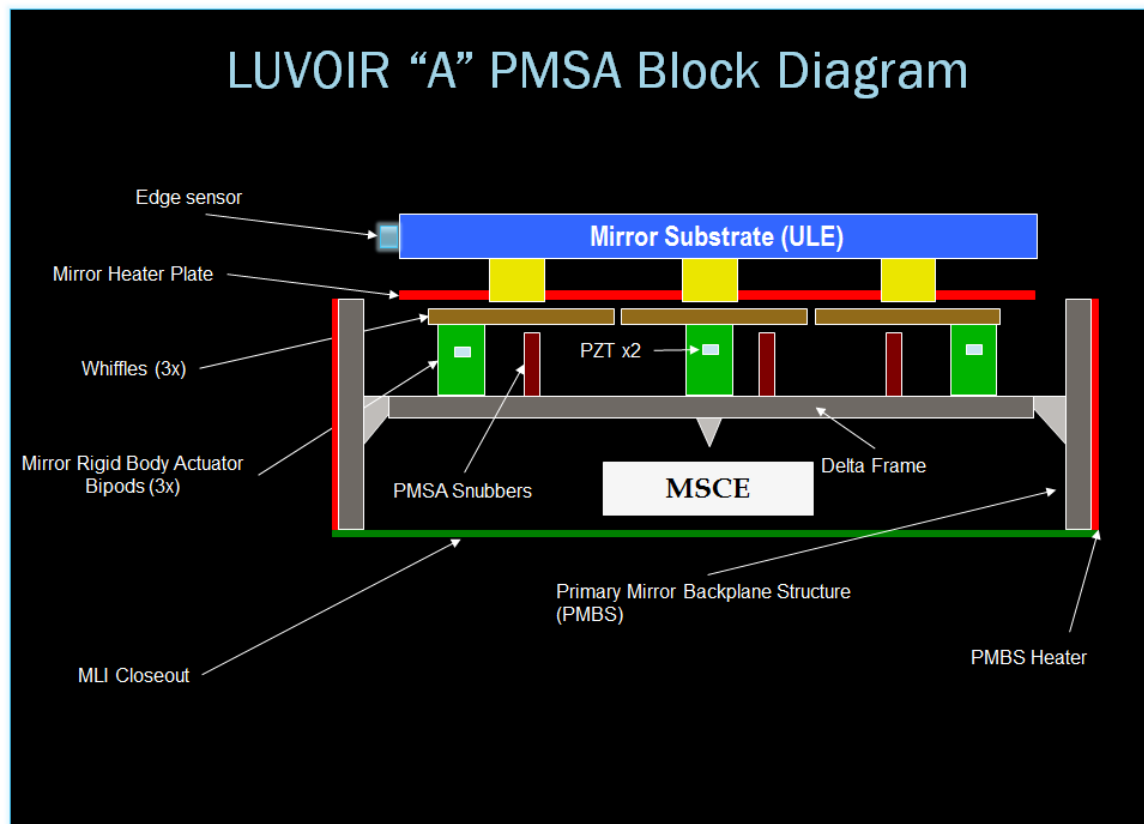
LUVOIR “A” PMSA Block Diagram

Edge sensor

Mirror Substrate (ULE)

Mirror Heater Plate

Whiffles (3x)

PZT x2

Mirror Rigid Body Actuator Bipods (3x)

PMSA Snubbers

MSCE

Delta Frame

Primary Mirror Backplane Structure (PMBS)

MLI Closeout

PMBS Heater